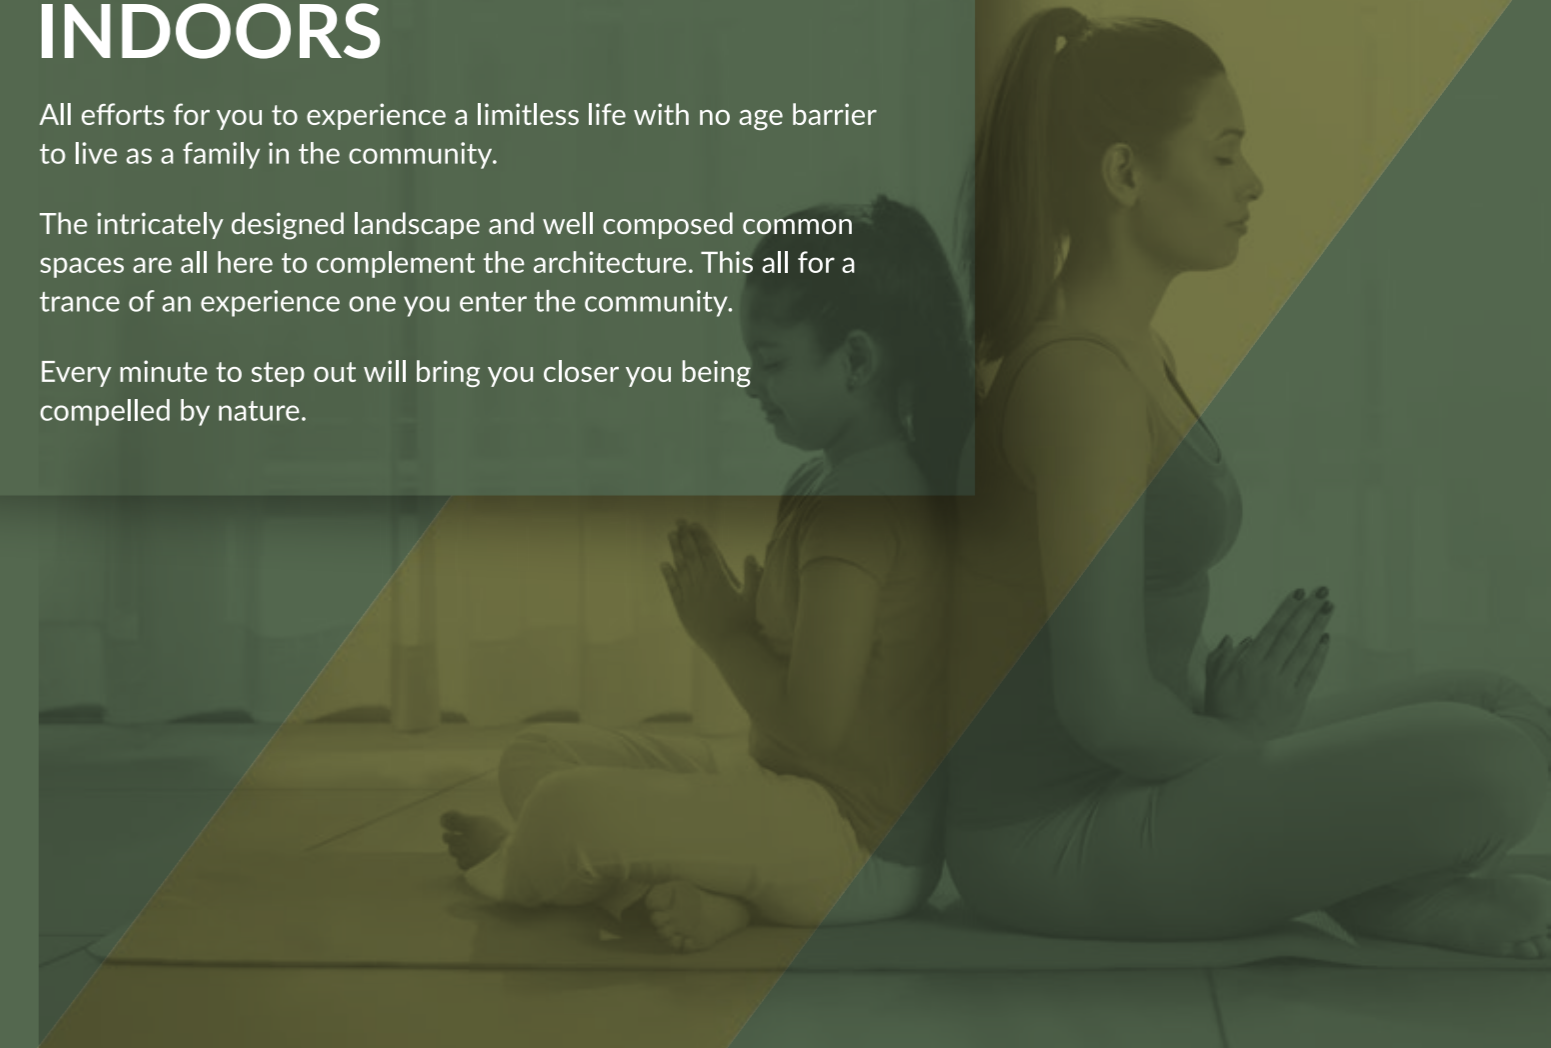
INDOORS

All efforts for you to experience a limitless life with no age barrier to live as a family in the community.

The intricately designed landscape and well composed common spaces are all here to complement the architecture. This all for a trance of an experience one you enter the community.

Every minute to step out will bring you closer you being compelled by nature.